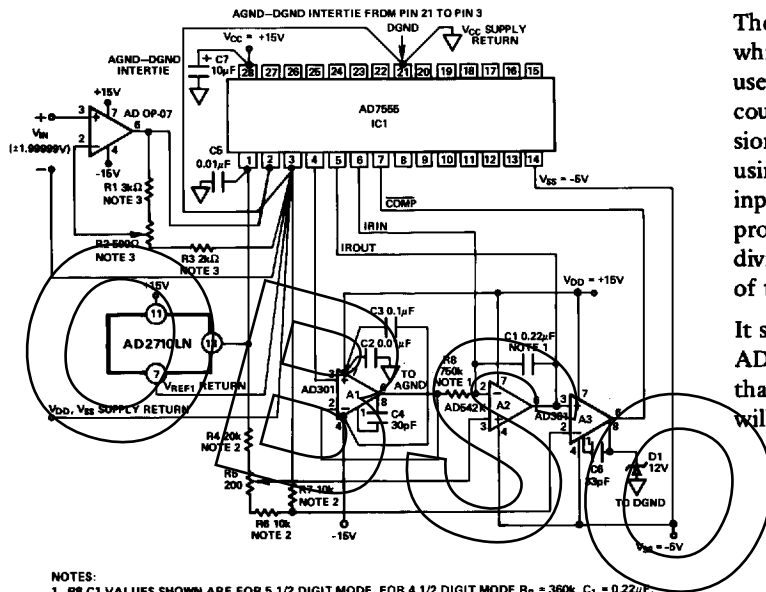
AGND–DGND INTERTIE FROM PIN 21 TO PIN 3

$V_{CC}$ = +15V

DGND

$V_{CC}$ SUPPLY RETURN

AGND–DGND INTERTIE

C7 10µF

28 27 26 25 24 23 22 21 20 19 18 17 16 15

AD7555
IC1

1 2 3 4 5 6 7 8 9 10 11 12 13 14

+15V

AD OP-07

$V_{IN}$ (±1.99999V)

-15V

C5 0.01µF

R1 3kΩ NOTE 3

R2 500Ω NOTE 3

R3 2kΩ NOTE 3

$\overline{COMP}$

IRIN

IROUT

$V_{SS}$ = -5V

$V_{DD}$ = +15V

+15V

AD2710LN

$V_{REF1}$

RETURN

$V_{DD}$, $V_{SS}$ SUPPLY RETURN

C3 0.1µF

C2 0.01µF

TO AGND

AD301

A1

C4 30pF

R8 750k NOTE 1

C1 0.22µF NOTE 1

AD542K

A2

AD301

A3

C6 33pF

D1 12V

TO DGND

R4 20k NOTE 2

R5 200

R7 10k NOTE 2

R6 10k NOTE 2

-15V

$V_{SS}$ = -5V

NOTES:
1. R8 C1 VALUES SHOWN ARE FOR 5 1/2 DIGIT MODE. FOR 4 1/2 DIGIT MODE $R_8$ = 360k, $C_1$ = 0.22µF.

The
wh
use
cou
sion
usin
inp
pro
div
of t

It s
AD
tha
wil